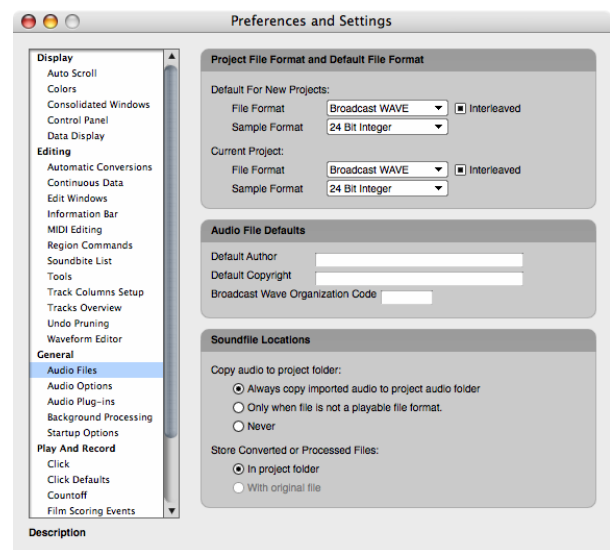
Preferences and Settings

Display
Auto Scroll
Colors
Consolidated Windows
Control Panel
Data Display
Editing
Automatic Conversions
Continuous Data
Edit Windows
Information Bar
MIDI Editing
Region Commands
Soundbite List
Tools
Track Columns Setup
Tracks Overview
Undo Pruning
Waveform Editor
General
Audio Files
Audio Options
Audio Plug-ins
Background Processing
Startup Options
Play And Record
Click
Click Defaults
Countoff
Film Scoring Events

Description

Project File Format and Default File Format

Default For New Projects:
File Format Broadcast WAVE Interleaved
Sample Format 24 Bit Integer

Current Project:
File Format Broadcast WAVE Interleaved
Sample Format 24 Bit Integer

Audio File Defaults

Default Author
Default Copyright
Broadcast Wave Organization Code

Soundfile Locations

Copy audio to project folder:
Always copy imported audio to project audio folder
Only when file is not a playable file format.
Never

Store Converted or Processed Files:
In project folder
With original file